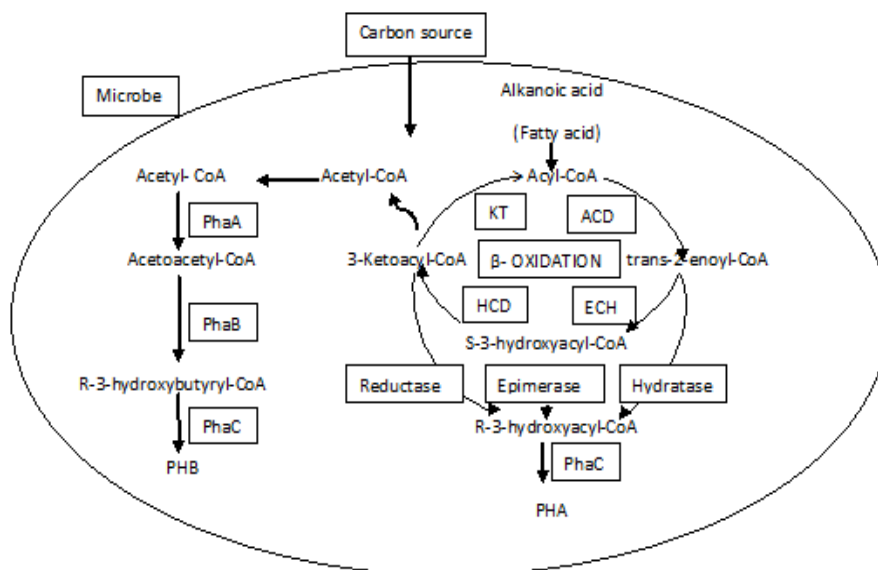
Carbon source

Microbe

Alkanoic acid

(Fatty acid)

Acetyl- CoA

Acetyl-CoA

Acyl-CoA

PhaA

KT

ACD

Acetoacetyl-CoA

3-Ketoacyl-CoA

β- OXIDATION

trans-2-enoyl-CoA

HCD

ECH

PhaB

S-3-hydroxyacyl-CoA

R-3-hydroxybutyryl-CoA

Reductase

Epimerase

Hydratase

PhaC

R-3-hydroxyacyl-CoA

PHB

PhaC

PHA